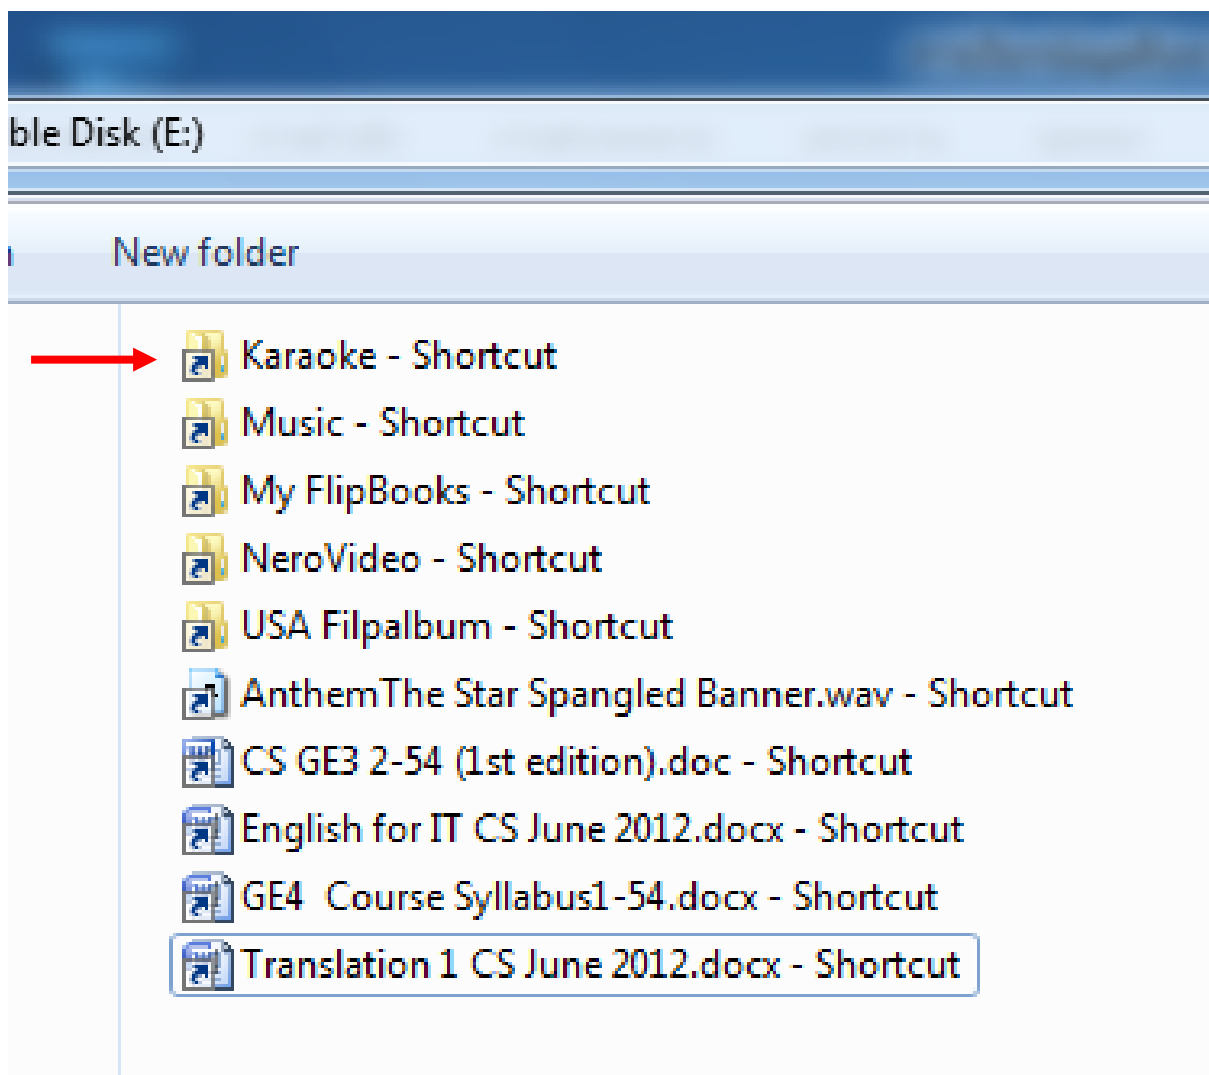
ble Disk (E:)

New folder

Karaoke - Shortcut
Music - Shortcut
My FlipBooks - Shortcut
NeroVideo - Shortcut
USA Filpalbum - Shortcut
AnthemThe Star Spangled Banner.wav - Shortcut
CS GE3 2-54 (1st edition).doc - Shortcut
English for IT CS June 2012.docx - Shortcut
GE4 Course Syllabus1-54.docx - Shortcut
Translation 1 CS June 2012.docx - Shortcut